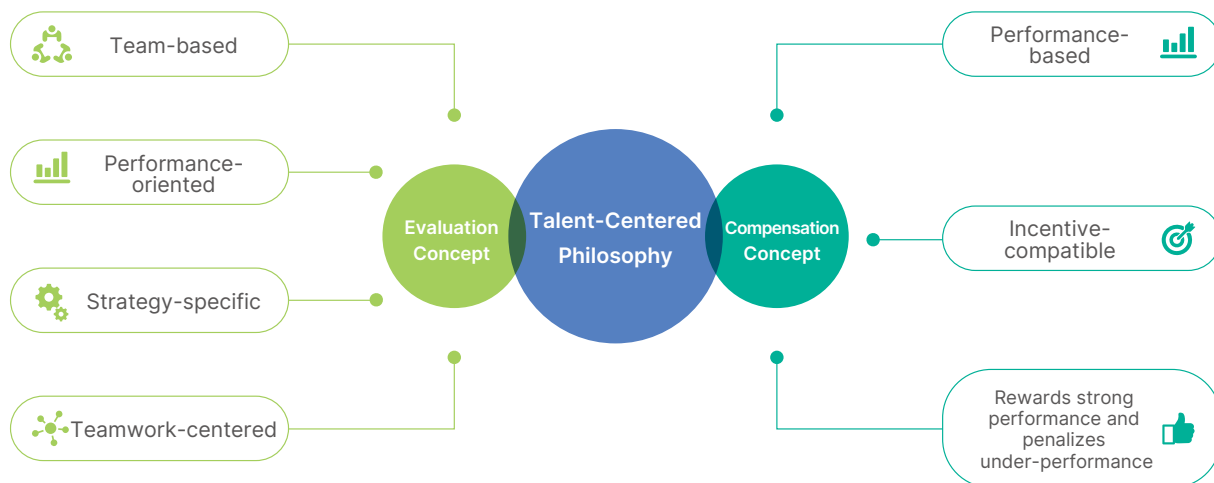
Team-based

Performance-oriented

Strategy-specific

Teamwork-centered

Evaluation Concept

Talent-Centered Philosophy

Compensation Concept

Performance-based

Incentive-compatible

Rewards strong performance and penalizes under-performance